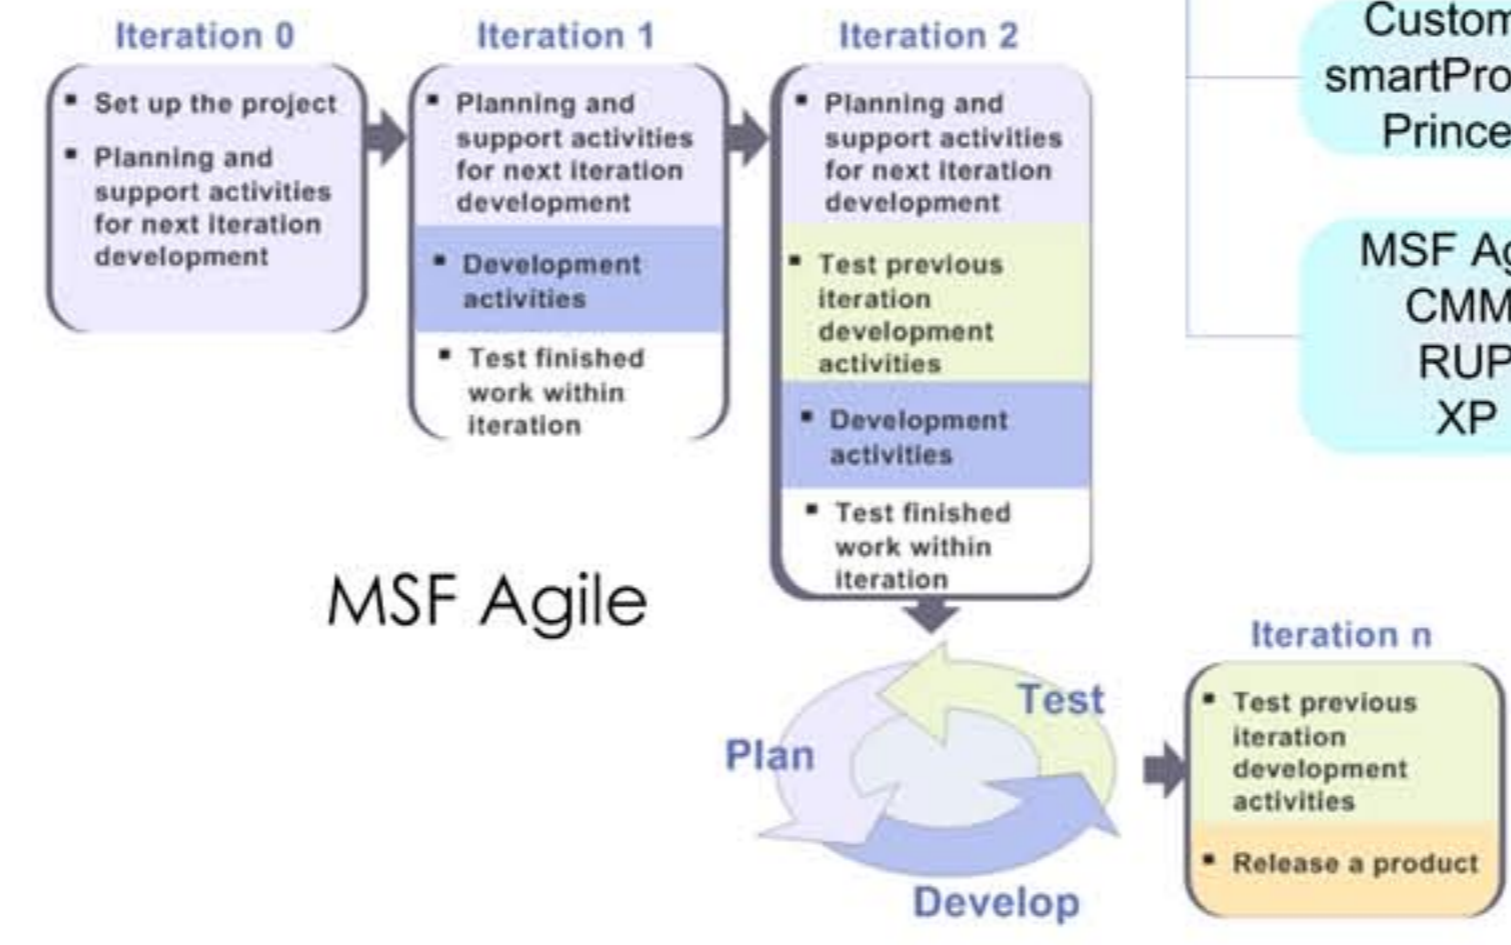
Iteration 0

- Set up the project
- Planning and support activities for next iteration development

Iteration 1

- Planning and support activities for next iteration development
- Development activities
- Test finished work within iteration

Iteration 2

- Planning and support activities for next iteration development
- Test previous iteration development activities
- Development activities
- Test finished work within iteration

Custom
smartPro
Prince

MSF Ag
CMM
RUP
XP

MSF Agile

Plan
Test
Develop

Iteration n

- Test previous iteration development activities
- Release a product